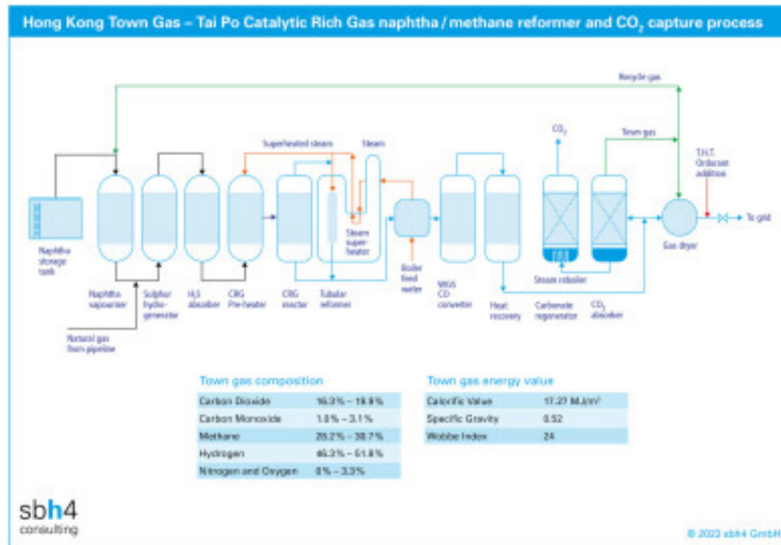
Hong Kong Town Gas – Tai Po Catalytic Rich Gas naphtha / methane reformer and $CO_2$ capture process

Recycle gas

Superheated steam

Steam

$CO_2$

Town gas

T.H.T. Orderant addition

To grid

Naphtha storage tank

Naphtha vapouriser

Sulphur hydro-generator

$H_2S$ absorber

CRG Pre-heater

CRG reactor

Tubular reformer

Steam super-heater

Boiler feed water

WGS CO converter

Heat recovery

Carbonate regenerator

Steam reboiler

$CO_2$ absorber

Gas dryer

Natural gas from pipeline

Town gas composition

| | |
|---|---|
| Carbon Dioxide | 16.3% – 19.9% |
| Carbon Monoxide | 1.0% – 3.1% |
| Methane | 28.2% – 30.7% |
| Hydrogen | 46.3% – 51.8% |
| Nitrogen and Oxygen | 0% – 3.3% |

Town gas energy value

| | |
|---|---|
| Calorific Value | 17.27 MJ/m³ |
| Specific Gravity | 0.52 |
| Wobbe Index | 24 |

sbh4 consulting

© 2023 sbh4 GmbH